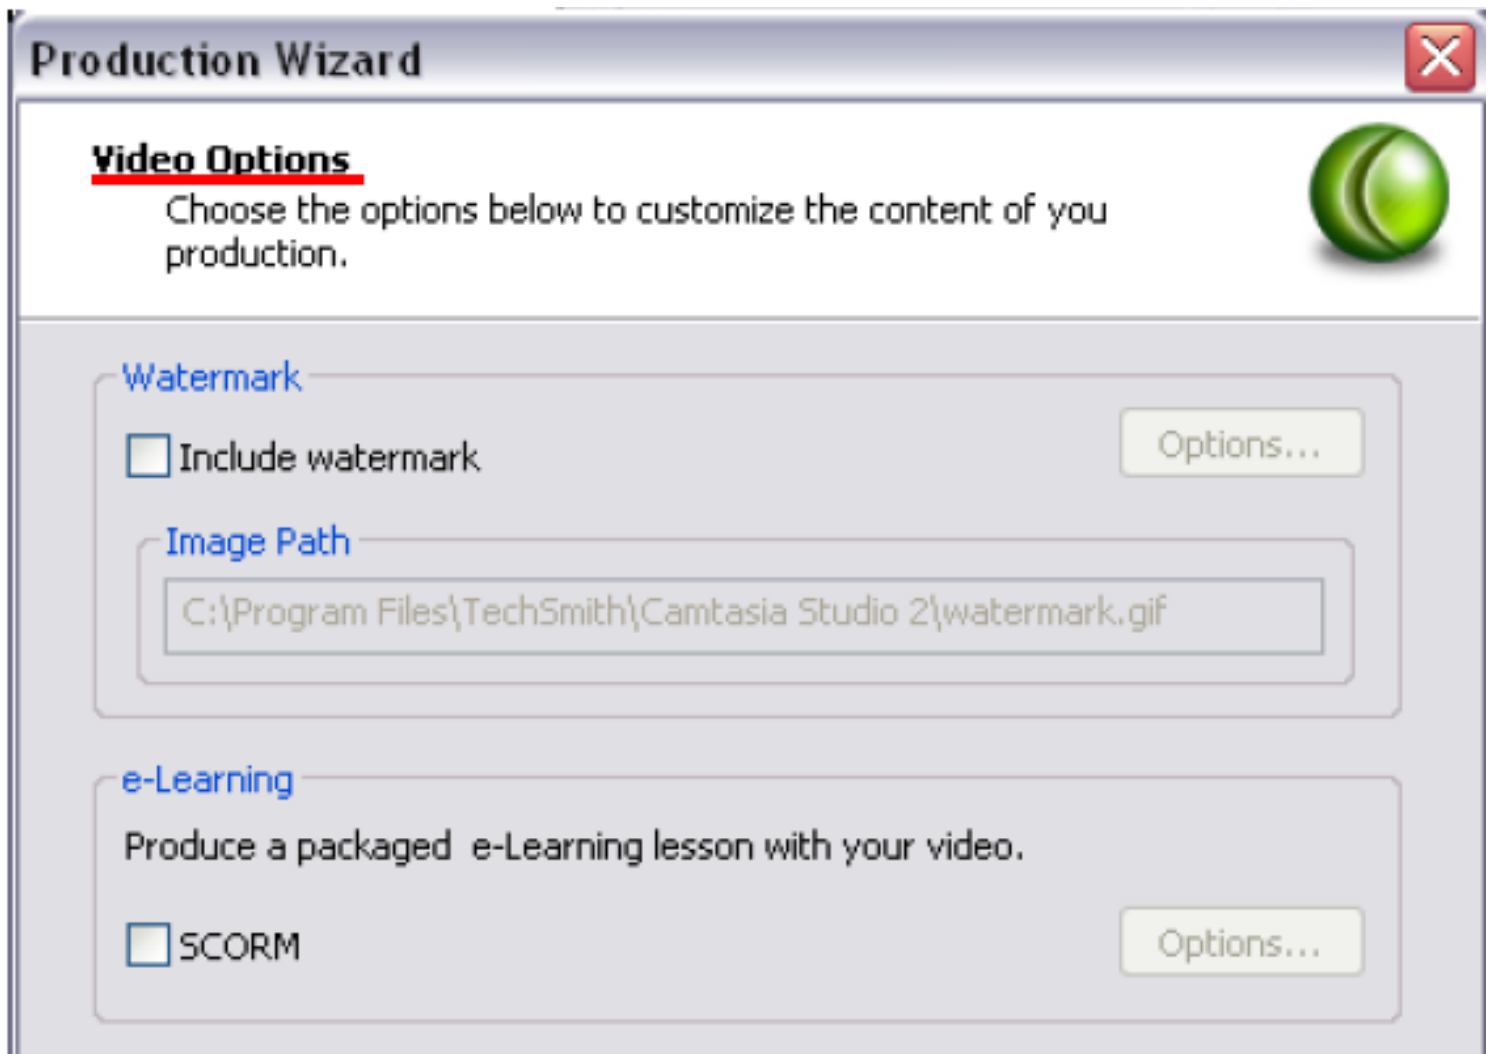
Production Wizard

Video Options

Choose the options below to customize the content of you production.

Watermark

Include watermark

Options...

Image Path

C:\Program Files\TechSmith\Camtasia Studio 2\watermark.gif

e-Learning

Produce a packaged e-Learning lesson with your video.

SCORM

Options...